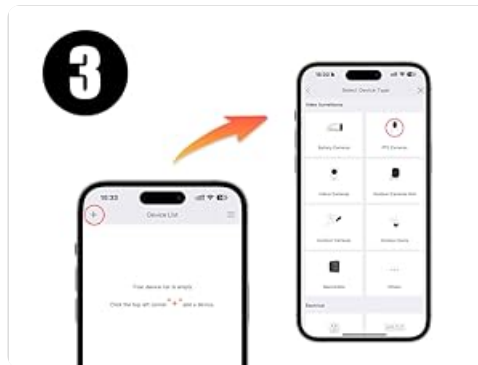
3

10:33
Device List
Your device list is empty
Click the top left corner "+" add a device.

10:33
Select Device Type
Video Surveillance
Battery Camera
PTZ Camera
Indoor Camera
Outdoor Camera Bell
Outdoor Camera
Smoke Alarm
Doorbell
Others
Devices